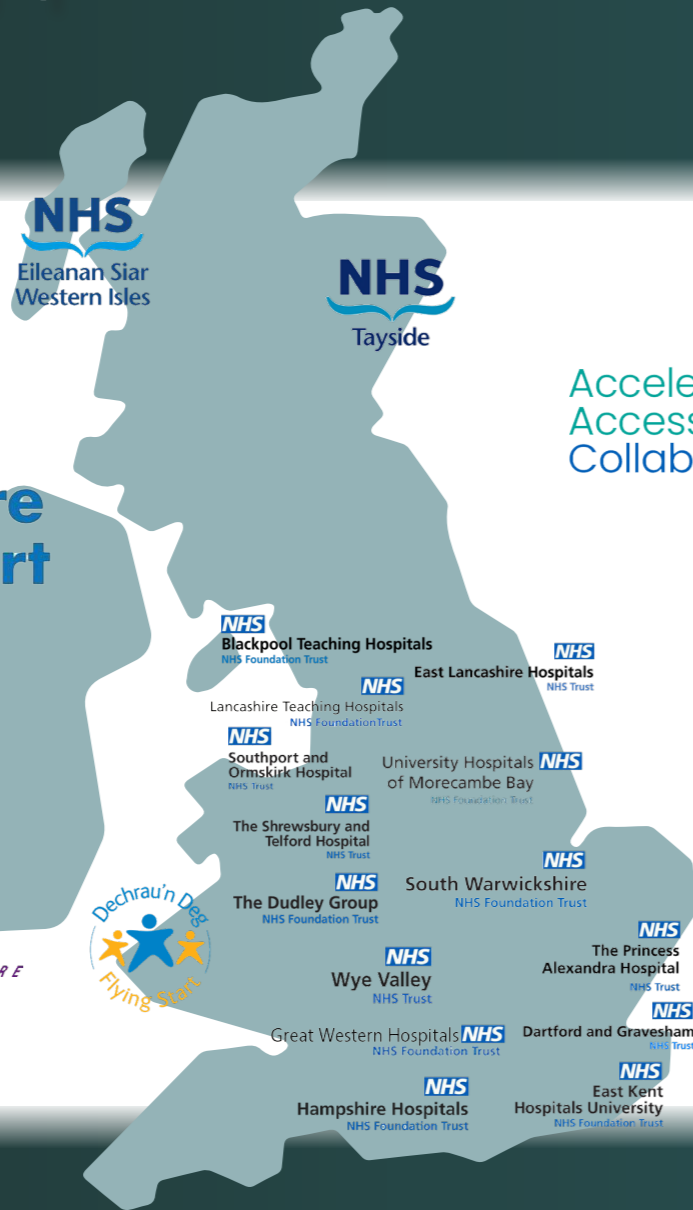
NHS
Eileanan Siar
Western Isles

NHS
Tayside

Accele
Access
Collab

re
rt

NHS
Blackpool Teaching Hospitals
NHS Foundation Trust

NHS
East Lancashire Hospitals
NHS Trust

NHS
Lancashire Teaching Hospitals
NHS FoundationTrust

NHS
Southport and
Ormskirk Hospital
NHS Trust

University Hospitals NHS
of Morecambe Bay
NHS Foundation Trust

NHS
The Shrewsbury and
Telford Hospital
NHS Trust

NHS
South Warwickshire
NHS Foundation Trust

Dechrau'n Deg
Flying Start

NHS
The Dudley Group
NHS Foundation Trust

R E

NHS
The Princess
Alexandra Hospital
NHS Trust

NHS
Wye Valley
NHS Trust

NHS
Dartford and Gravesham
NHS Trust

Great Western Hospitals NHS
NHS Foundation Trust

NHS
East Kent
Hospitals University
NHS Foundation Trust

NHS
Hampshire Hospitals
NHS Foundation Trust